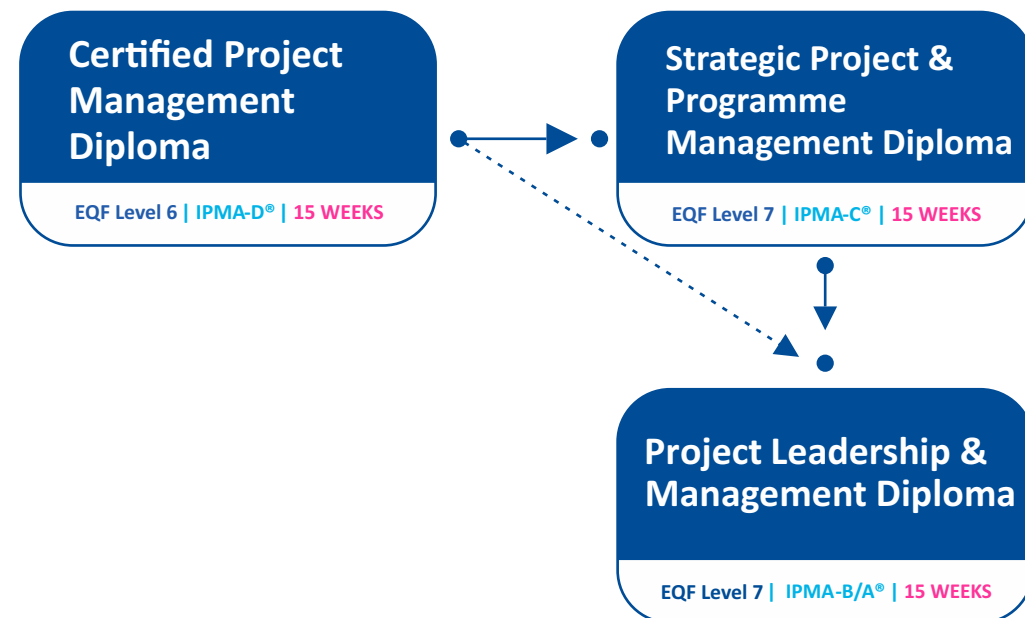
Certified Project Management Diploma

EQF Level 6 | IPMA-D® | 15 WEEKS

Strategic Project & Programme Management Diploma

EQF Level 7 | IPMA-C® | 15 WEEKS

Project Leadership & Management Diploma

EQF Level 7 | IPMA-B/A® | 15 WEEKS